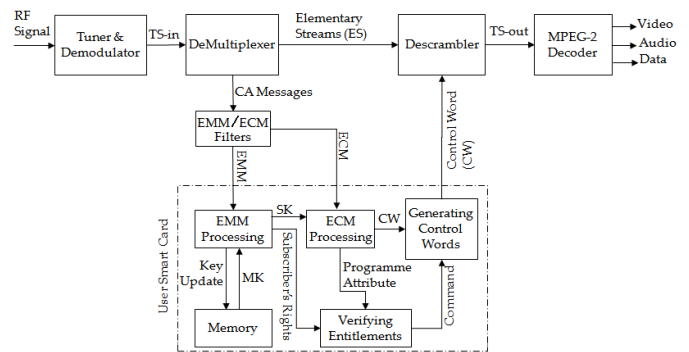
RF Signal

Tuner & Demodulator

TS-in

DeMultiplexer

Elementary Streams (ES)

Descrambler

TS-out

MPEG-2 Decoder

Video

Audio

Data

CA Messages

EMM/ECM Filters

EMM

ECM

Control Word (CW)

User Smart Card

EMM Processing

SK

ECM Processing

CW

Generating Control Words

Key Update

MK

Subscriber's Rights

Programme Attribute

Command

Memory

Verifying Entitlements